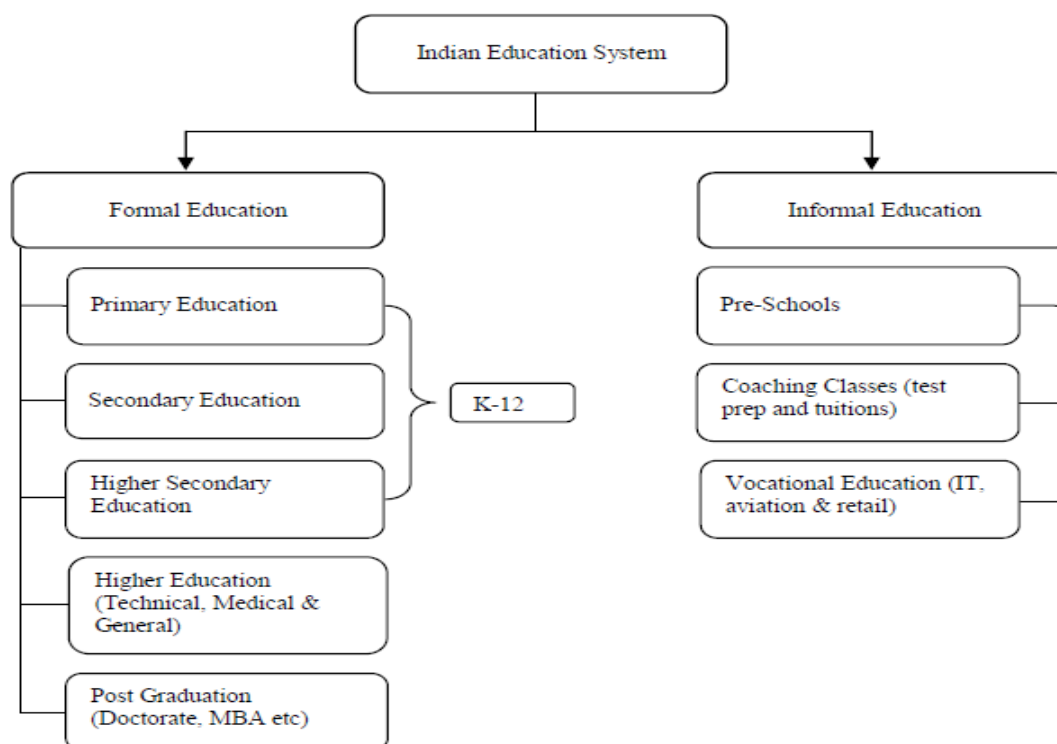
Indian Education System

Formal Education

Primary Education

Secondary Education

Higher Secondary Education

K-12

Higher Education (Technical, Medical & General)

Post Graduation (Doctorate, MBA etc)

Informal Education

Pre-Schools

Coaching Classes (test prep and tuitions)

Vocational Education (IT, aviation & retail)